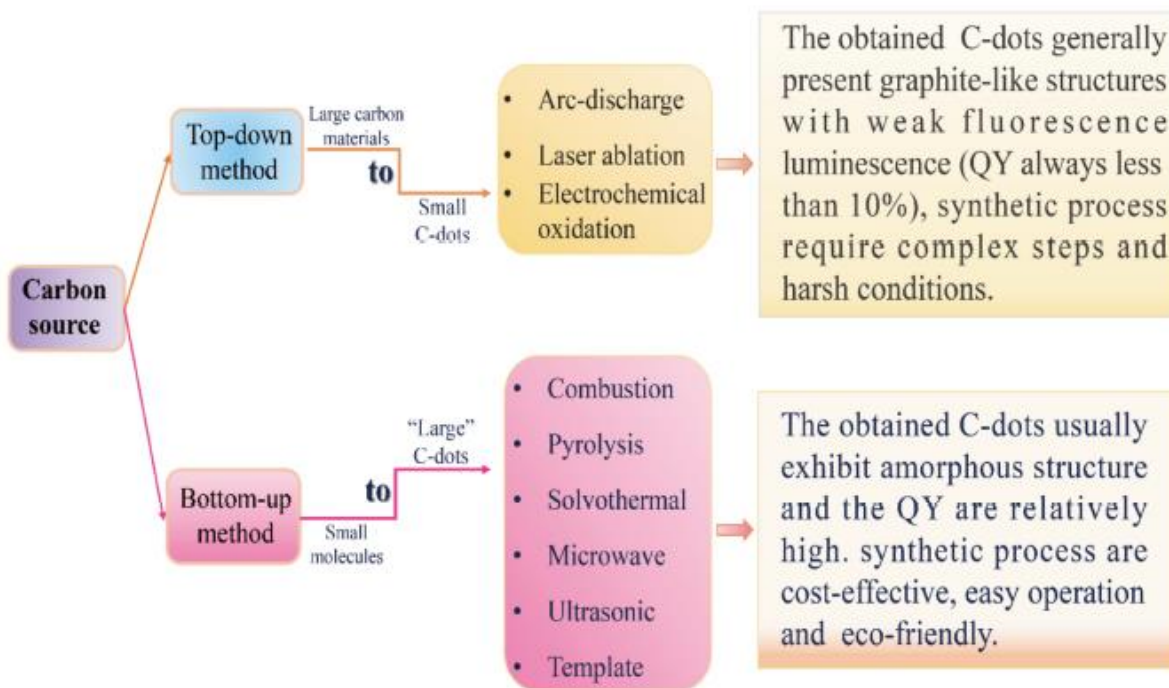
Carbon source

Top-down method

Large carbon materials
to
Small C-dots

• Arc-discharge
• Laser ablation
• Electrochemical oxidation

The obtained C-dots generally present graphite-like structures with weak fluorescence luminescence (QY always less than 10%), synthetic process require complex steps and harsh conditions.

Bottom-up method

Small molecules
to
"Large" C-dots

• Combustion
• Pyrolysis
• Solvothermal
• Microwave
• Ultrasonic
• Template

The obtained C-dots usually exhibit amorphous structure and the QY are relatively high. synthetic process are cost-effective, easy operation and eco-friendly.